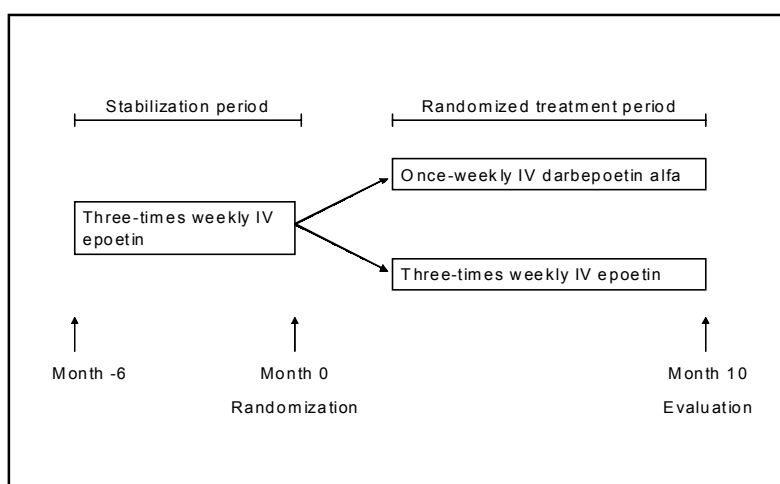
Stabilization period

Randomized treatment period

Once-weekly IV darbepoetin alfa

Three-times weekly IV epoetin

Three-times weekly IV epoetin

Month -6

Month 0

Randomization

Month 10

Evaluation